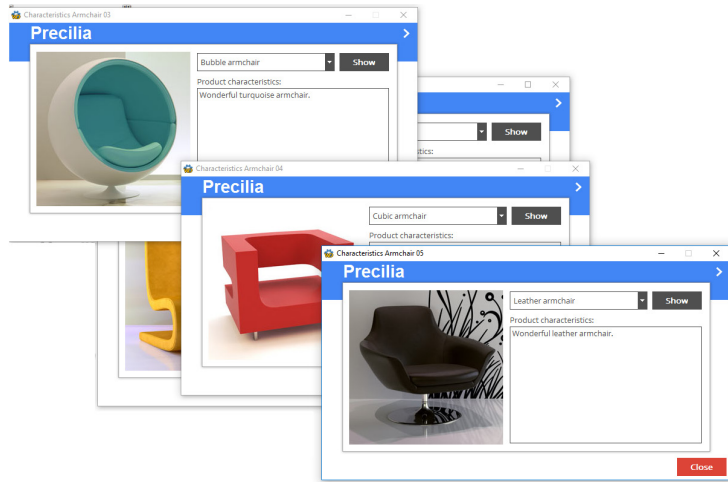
Characteristics Armchair 03
Precilia
Bubble armchair
Show
Product characteristics:
Wonderful turquoise armchair.

Show

Characteristics Armchair 04
Precilia
Cubic armchair
Show
Product characteristics:

Characteristics Armchair 05
Precilia
Leather armchair
Show
Product characteristics:
Wonderful leather armchair.
Close